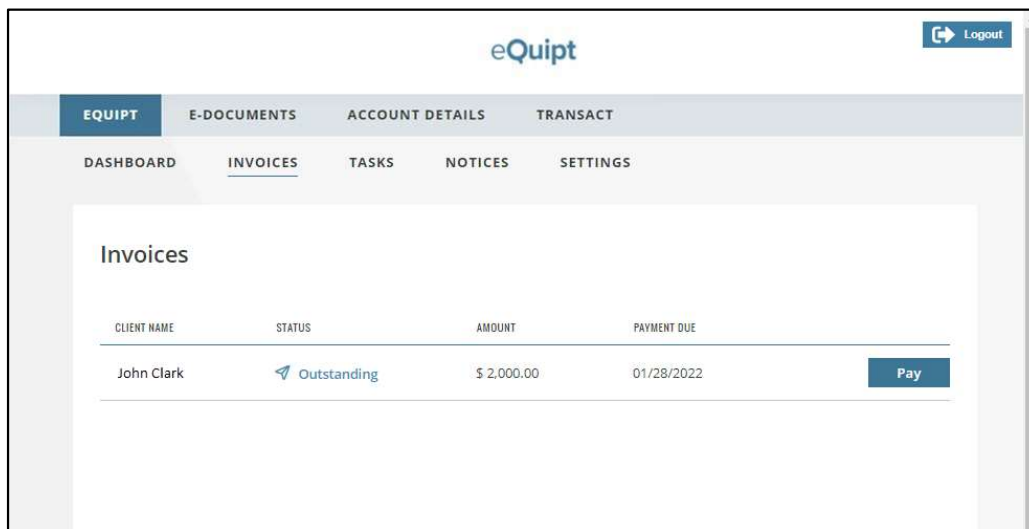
eQuipt

Logout

EQUIPT E-DOCUMENTS ACCOUNT DETAILS TRANSACT

DASHBOARD INVOICES TASKS NOTICES SETTINGS

Invoices

| CLIENT NAME | STATUS | AMOUNT | PAYMENT DUE | |
|---|---|---|---|---|
| John Clark | Outstanding | $ 2,000.00 | 01/28/2022 | Pay |